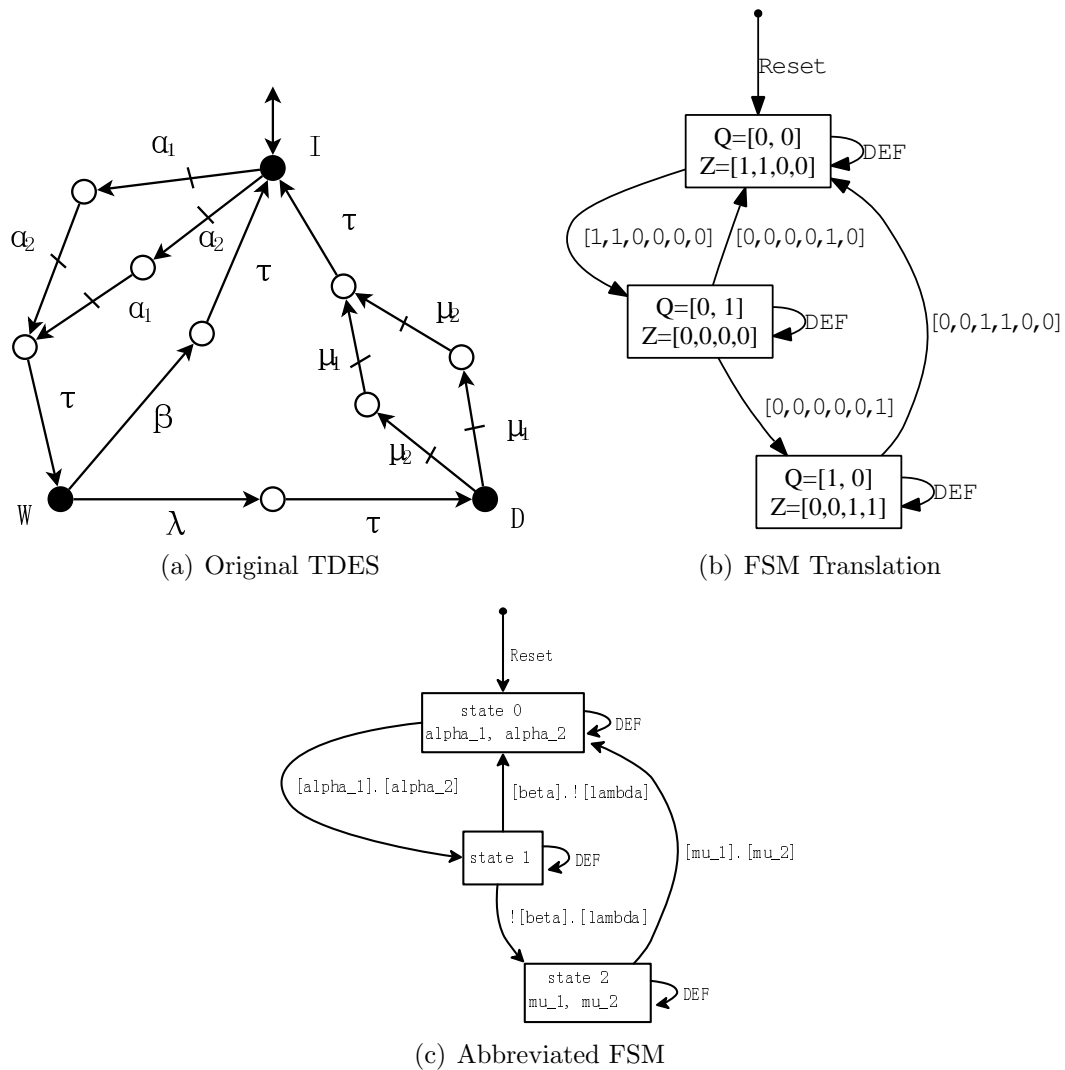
I
$\alpha_1$
$\alpha_2$
$\alpha_2$
$\alpha_1$
$\tau$
$\tau$
$\tau$
$\beta$
$\mu_2$
$\mu_1$
$\mu_2$
$\mu_1$
W
$\lambda$
$\tau$
D
(a) Original TDES

Reset
Q=[0, 0]
Z=[1,1,0,0]
DEF
[1,1,0,0,0,0]
[0,0,0,0,1,0]
Q=[0, 1]
Z=[0,0,0,0]
DEF
[0,0,1,1,0,0]
[0,0,0,0,0,1]
Q=[1, 0]
Z=[0,0,1,1]
DEF
(b) FSM Translation

Reset
state 0
alpha_1, alpha_2
DEF
[alpha_1].[alpha_2]
[beta].![lambda]
state 1
DEF
[mu_1].[mu_2]
![beta].[lambda]
state 2
mu_1, mu_2
DEF
(c) Abbreviated FSM